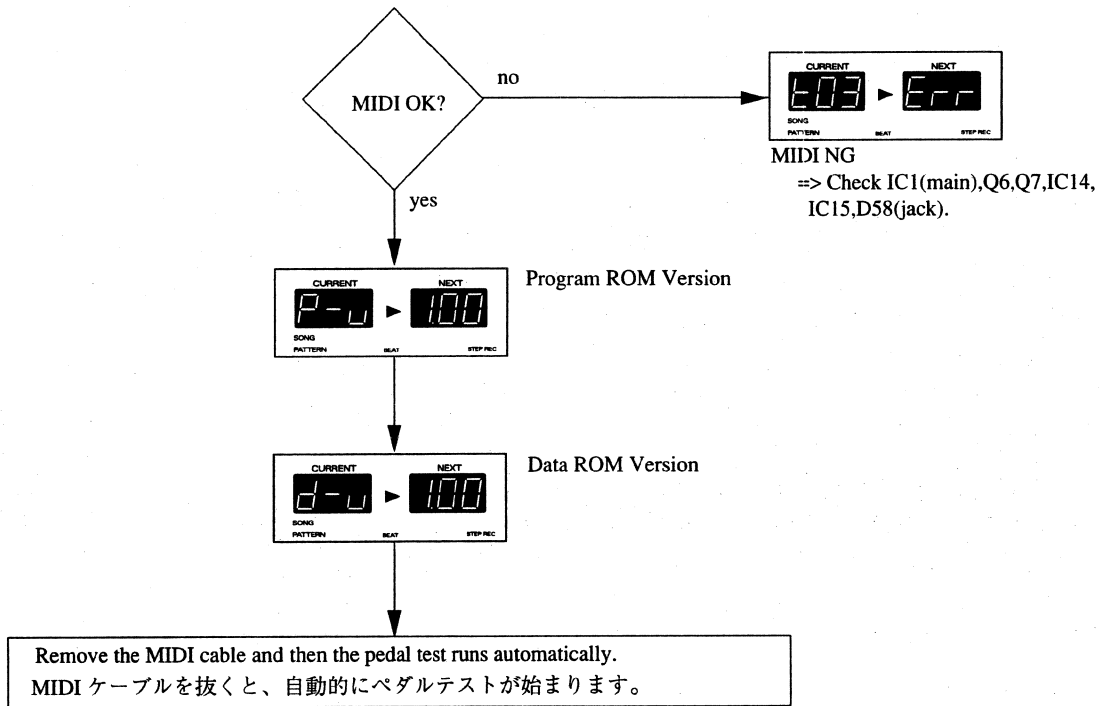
MIDI OK?

no

CURRENT NEXT
t03 ► Err
SONG
PATTERN BEAT STEP REC

MIDI NG
==> Check IC1(main),Q6,Q7,IC14, IC15,D58(jack).

yes

CURRENT NEXT
P-u ► 1.00
SONG
PATTERN BEAT STEP REC

Program ROM Version

CURRENT NEXT
d-u ► 1.00
SONG
PATTERN BEAT STEP REC

Data ROM Version

Remove the MIDI cable and then the pedal test runs automatically.
MIDI ケーブルを抜くと、自動的にペダルテストが始まります。